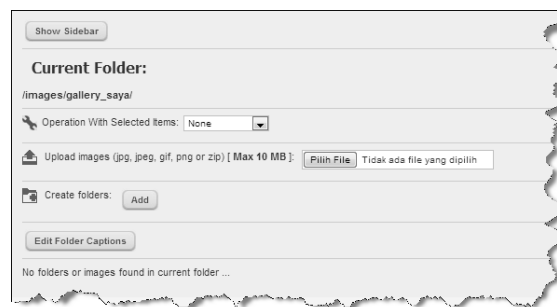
Show Sidebar

Current Folder:

/images/gallery_saya/

Operation With Selected Items: None

Upload images (jpg, jpeg, gif, png or zip) [ **Max 10 MB** ]: Pilih File Tidak ada file yang dipilih

Create folders: Add

Edit Folder Captions

No folders or images found in current folder ...